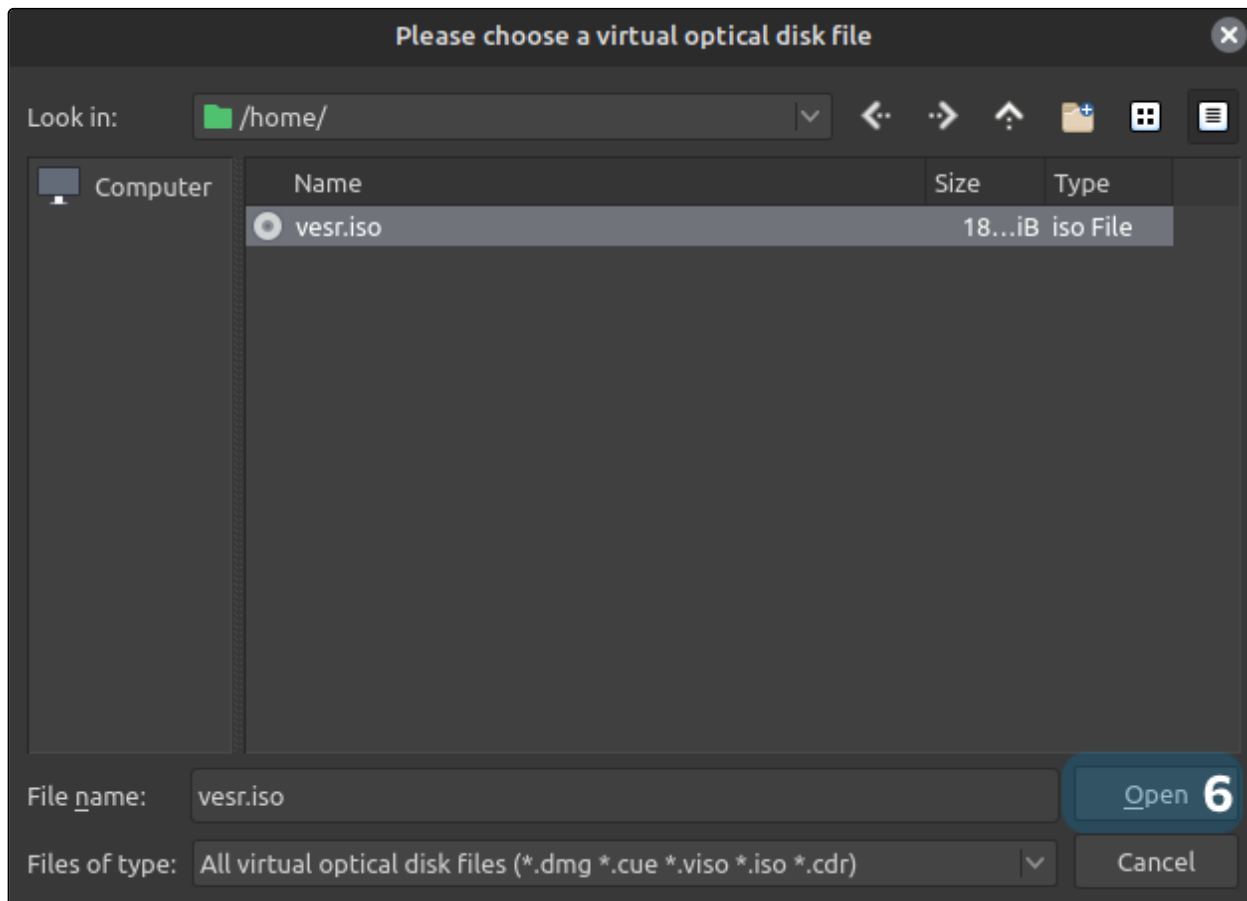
Please choose a virtual optical disk file

Look in: /home/

Computer

| Name | Size | Type |
|---|---|---|
| vesr.iso | 18…iB | iso File |

File name: vesr.iso

Open 6

Files of type: All virtual optical disk files (*.dmg *.cue *.viso *.iso *.cdr)

Cancel